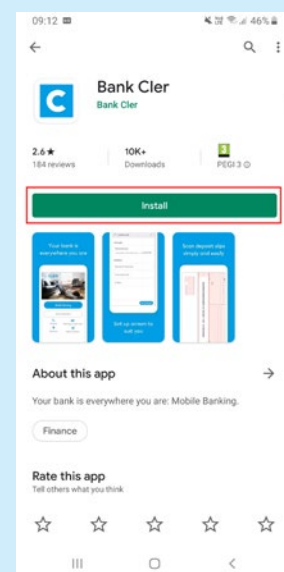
09:12

46%

Bank Cler
Bank Cler

2.6★
184 reviews

10K+
Downloads

3
PEGI 3

Install

Your bank is everywhere you are

Set up screen to suit you

Scan deposit slips simply and easily

About this app

Your bank is everywhere you are: Mobile Banking.

Finance

Rate this app
Tell others what you think